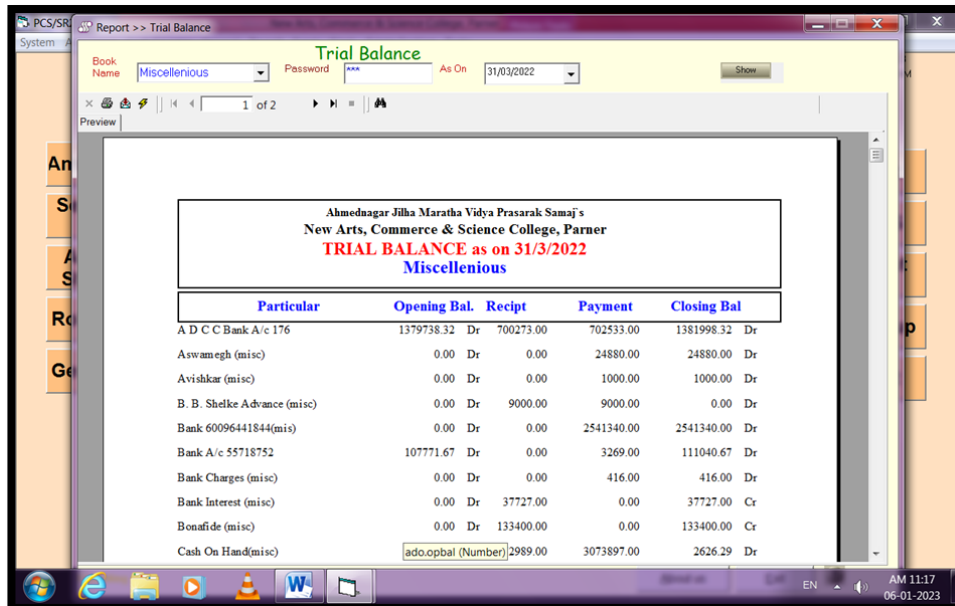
PCS/SR

System

Report >> Trial Balance

Trial Balance

Book Name Miscellenious

Password ***

As On 31/03/2022

Show

1 of 2

Preview

Ahmednagar Jilha Maratha Vidya Prasarak Samaj`s
New Arts, Commerce & Science College, Parner
TRIAL BALANCE as on 31/3/2022
Miscellenious

| Particular | Opening Bal. | | Recipt | Payment | Closing Bal | |
|---|---|---|---|---|---|---|
| A D C C Bank A/c 176 | 1379738.32 | Dr | 700273.00 | 702533.00 | 1381998.32 | Dr |
| Aswamegh (misc) | 0.00 | Dr | 0.00 | 24880.00 | 24880.00 | Dr |
| Avishkar (misc) | 0.00 | Dr | 0.00 | 1000.00 | 1000.00 | Dr |
| B. B. Shelke Advance (misc) | 0.00 | Dr | 9000.00 | 9000.00 | 0.00 | Dr |
| Bank 60096441844(mis) | 0.00 | Dr | 0.00 | 2541340.00 | 2541340.00 | Dr |
| Bank A/c 55718752 | 107771.67 | Dr | 0.00 | 3269.00 | 111040.67 | Dr |
| Bank Charges (misc) | 0.00 | Dr | 0.00 | 416.00 | 416.00 | Dr |
| Bank Interest (misc) | 0.00 | Dr | 37727.00 | 0.00 | 37727.00 | Cr |
| Bonafide (misc) | 0.00 | Dr | 133400.00 | 0.00 | 133400.00 | Cr |
| Cash On Hand(misc) | ado.opbal (Number) | | 2989.00 | 3073897.00 | 2626.29 | Dr |

EN
AM 11:17
06-01-2023